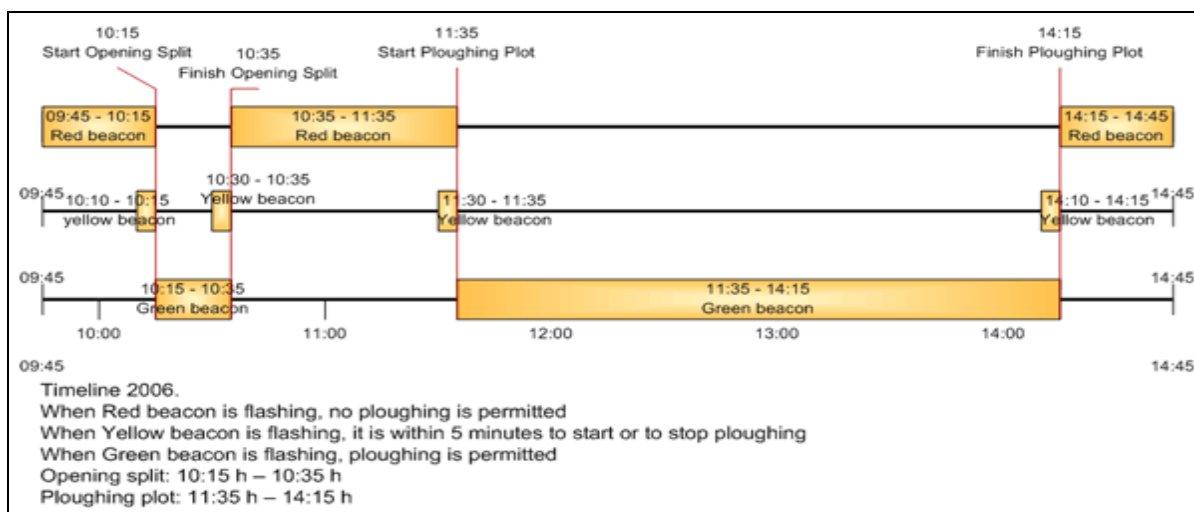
10:15
Start Opening Split

10:35
Finish Opening Split

11:35
Start Ploughing Plot

14:15
Finish Ploughing Plot

09:45 - 10:15
Red beacon

10:35 - 11:35
Red beacon

14:15 - 14:45
Red beacon

09:45

10:10 - 10:15
yellow beacon

10:30 - 10:35
Yellow beacon

11:30 - 11:35
Yellow beacon

14:10 - 14:15
Yellow beacon

14:45

09:45

10:15 - 10:35
Green beacon

11:35 - 14:15
Green beacon

14:45

10:00
11:00
12:00
13:00
14:00

09:45

14:45

Timeline 2006.
When Red beacon is flashing, no ploughing is permitted
When Yellow beacon is flashing, it is within 5 minutes to start or to stop ploughing
When Green beacon is flashing, ploughing is permitted
Opening split: 10:15 h – 10:35 h
Ploughing plot: 11:35 h – 14:15 h